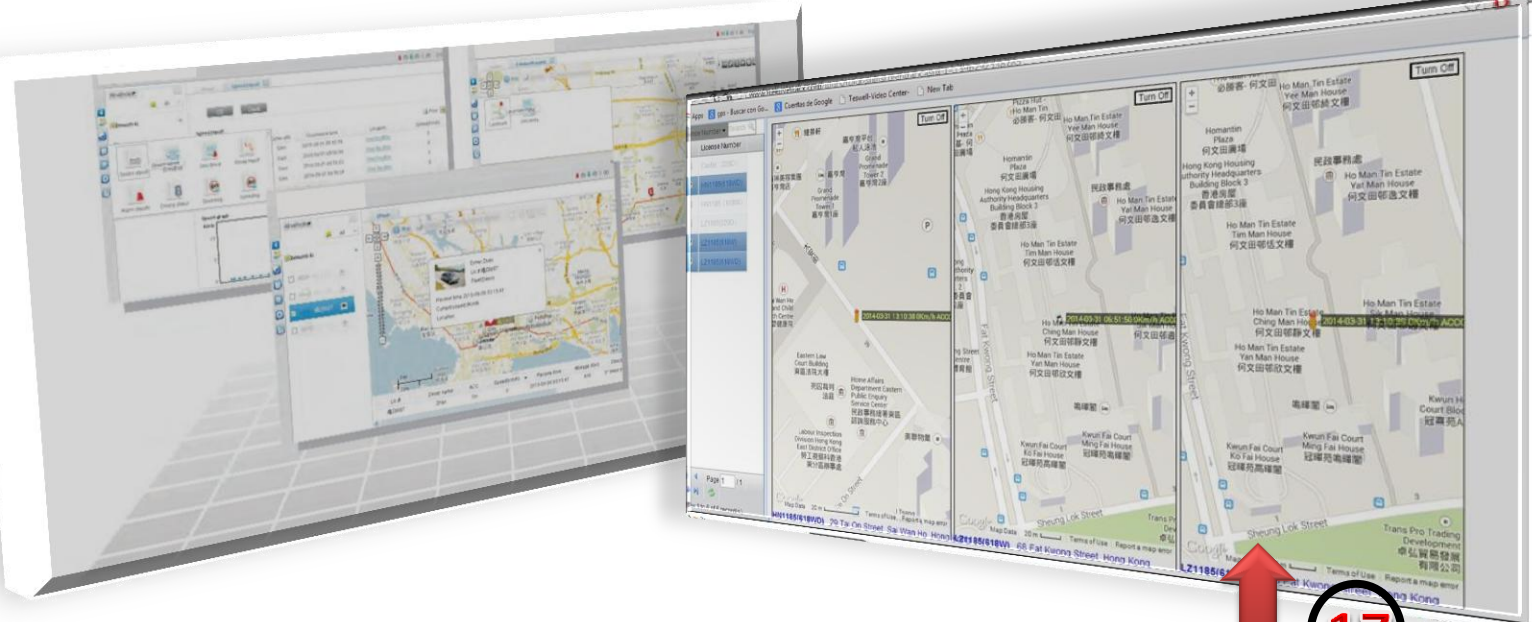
Apps gps - Buscar con Go... Cuentas de Google Teswell-Video Center- New Tab

License Number

Turn Off

Turn Off

Turn Off

2014-03-31 13:10:38 0Km/h ACC

2014-03-31 06:51:50 0Km/h ACC

2014-03-31 13:10:35 0Km/h ACC

Grand Promenade Tower 2

Eastern Law Court Building

Home Affairs Department Eastern Public Enquiry Service Center

Labour Inspection Division Hong Kong East District Office

Homantin Plaza
何文田廣場

Hong Kong Housing Authority Headquarters Building Block 3
香港房屋委員會總部3座

民政事務處

Ho Man Tin Estate Yan Man House
何文田邨欣文樓

Ho Man Tin Estate Yat Man House
何文田邨逸文樓

Ho Man Tin Estate Tim Man House
何文田邨恬文樓

Ho Man Tin Estate Ching Man House
何文田邨靜文樓

Ho Man Tin Estate Yee Man House
何文田邨綺文樓

Kwun Fai Court Ko Fai House
冠暉苑高暉閣

Kwun Fai Court Ming Fai House
冠暉苑鳴暉閣

Kwun Fai Court

Fat Kwong Street

Sheung Lok Street

Trans Pro Trading Development
卓弘貿易發展有限公司

Pizza Hut

Map Data 20 m Terms of Use Report a map error

Page 1

HN1185/61BNVD 79 Tai On Street, Sai Wan Ho, Hong Kong

LZ1185/61BNVD 66 Fat Kwong Street, Hong Kong

LZ1185/61 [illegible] Fat Kwong Street, Hong Kong

17